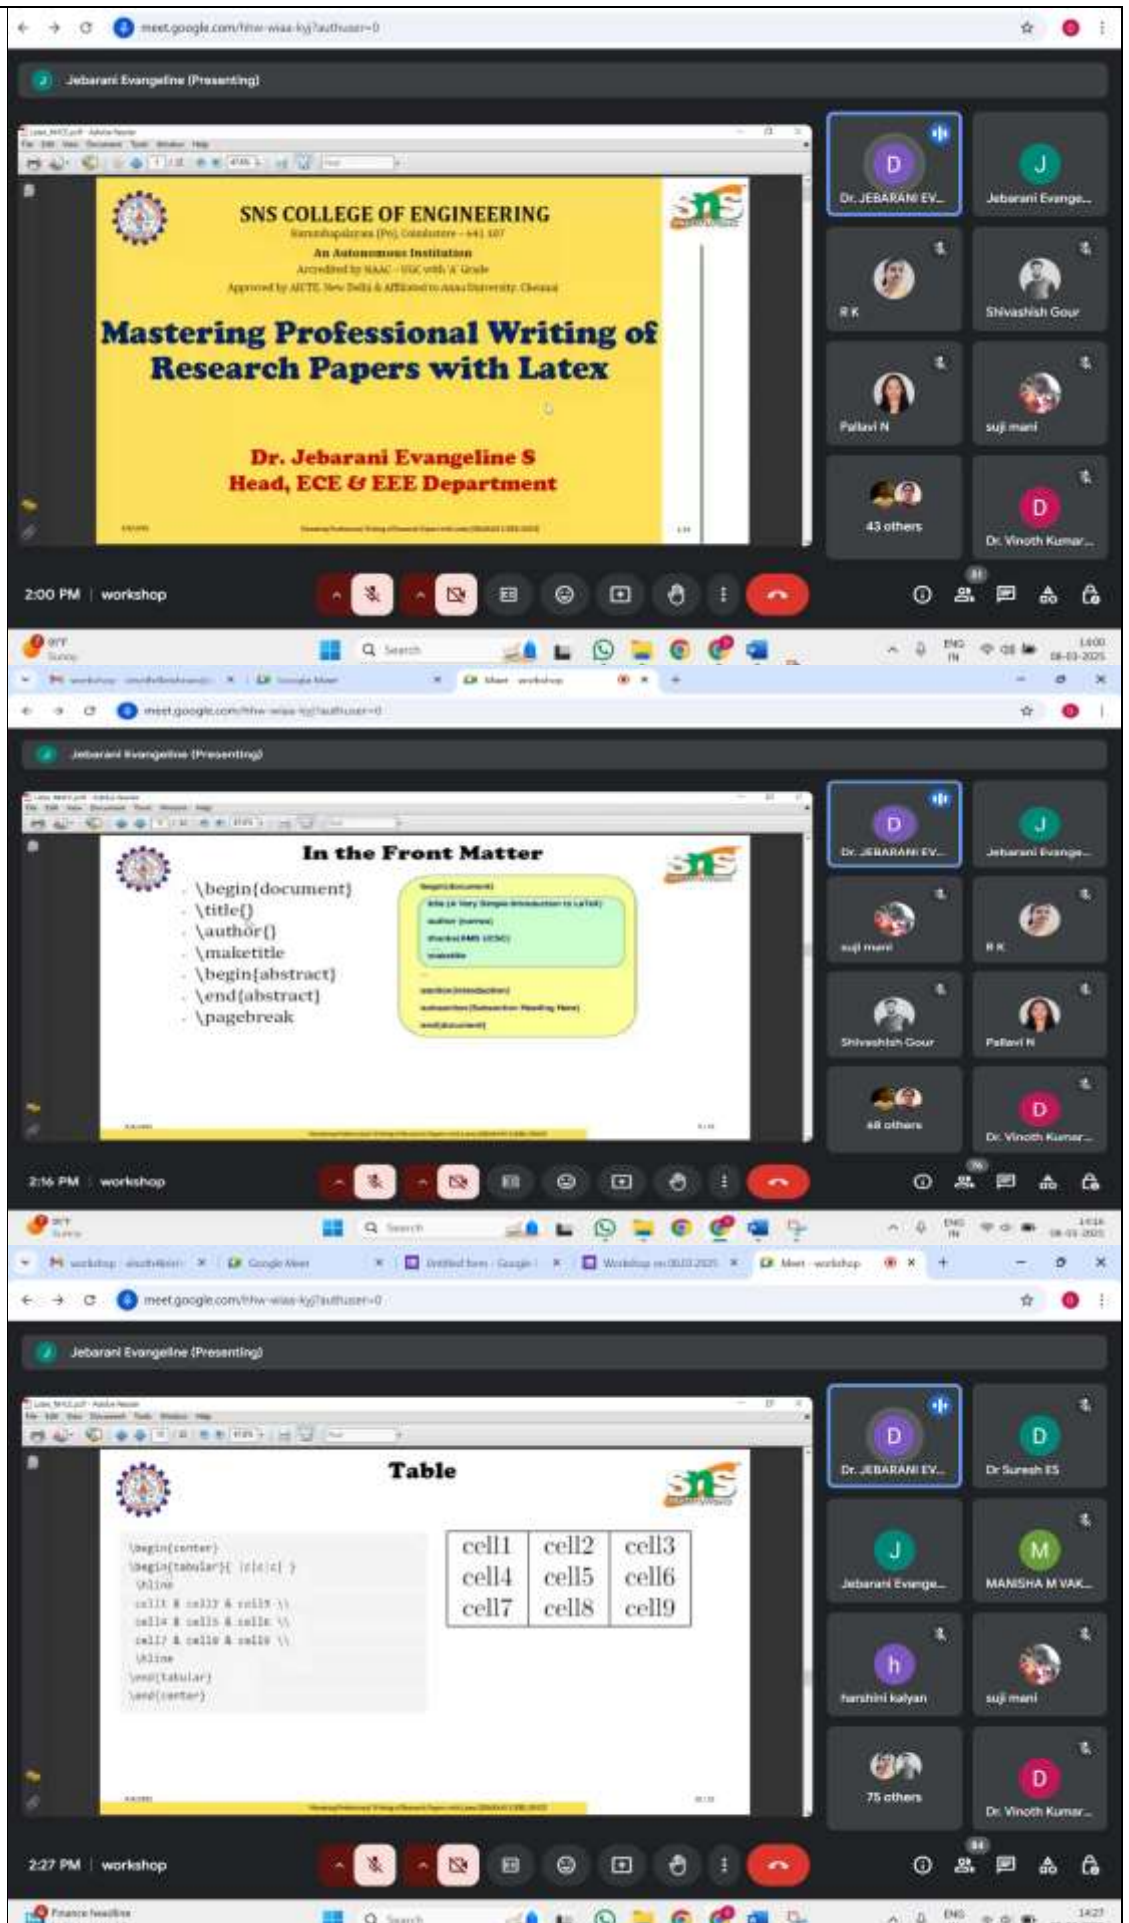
meet.google.com/hhw-wiaa-kyj?authuser=0

Jebarani Evangeline (Presenting)

SNS COLLEGE OF ENGINEERING
Kurumbapalayam (Po), Coimbatore – 641 107
An Autonomous Institution
Accredited by NAAC – UGC with 'A' Grade
Approved by AICTE, New Delhi & Affiliated to Anna University, Chennai

Mastering Professional Writing of Research Papers with Latex

Dr. Jebarani Evangeline S
Head, ECE & EEE Department

D Dr. JEBARANI EV...
J Jebarani Evange...
R K
Shivashish Gour
Pallavi N
suji mani
43 others
D Dr. Vinoth Kumar...

2:00 PM | workshop

Search
ENG IN
14:00
08-03-2025

meet.google.com/hhw-wiaa-kyj?authuser=0

Jebarani Evangeline (Presenting)

In the Front Matter

\begin{document}
\title{}
\author{}
\maketitle
\begin{abstract}
\end{abstract}
\pagebreak

D Dr. JEBARANI EV...
J Jebarani Evange...
suji mani
R K
Shivashish Gour
Pallavi N
48 others
D Dr. Vinoth Kumar...

2:16 PM | workshop

Search
Google Meet
Meet - workshop
meet.google.com/hhw-wiaa-kyj?authuser=0

Jebarani Evangeline (Presenting)

Table

\begin{center}
\begin{tabular}{ |c|c|c| }
\hline
cell1 & cell2 & cell3 \\
cell4 & cell5 & cell6 \\
cell7 & cell8 & cell9 \\
\hline
\end{tabular}
\end{center}

| cell1 | cell2 | cell3 |
|---|---|---|
| cell4 | cell5 | cell6 |
| cell7 | cell8 | cell9 |

D Dr. JEBARANI EV...
D Dr Suresh ES
J Jebarani Evange...
M MANISHA M VAK...
h harshini kalyan
suji mani
75 others
D Dr. Vinoth Kumar...

2:27 PM | workshop

Finance headline
Search
ENG
14:27